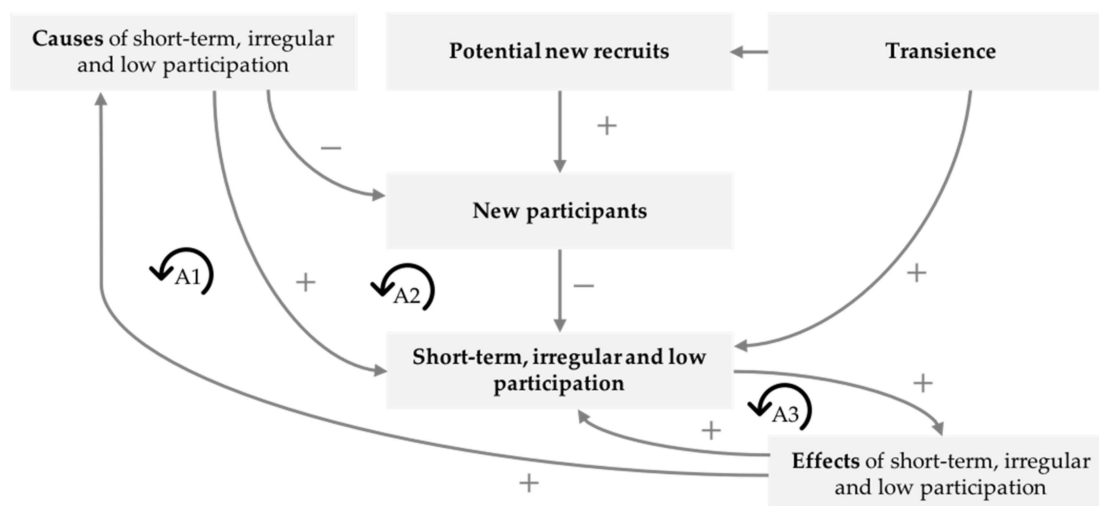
**Causes** of short-term, irregular and low participation

**Potential new recruits**

**Transience**

+

−

**New participants**

A1

+

A2

−

+

**Short-term, irregular and low participation**

+

A3

+

**Effects** of short-term, irregular and low participation

+